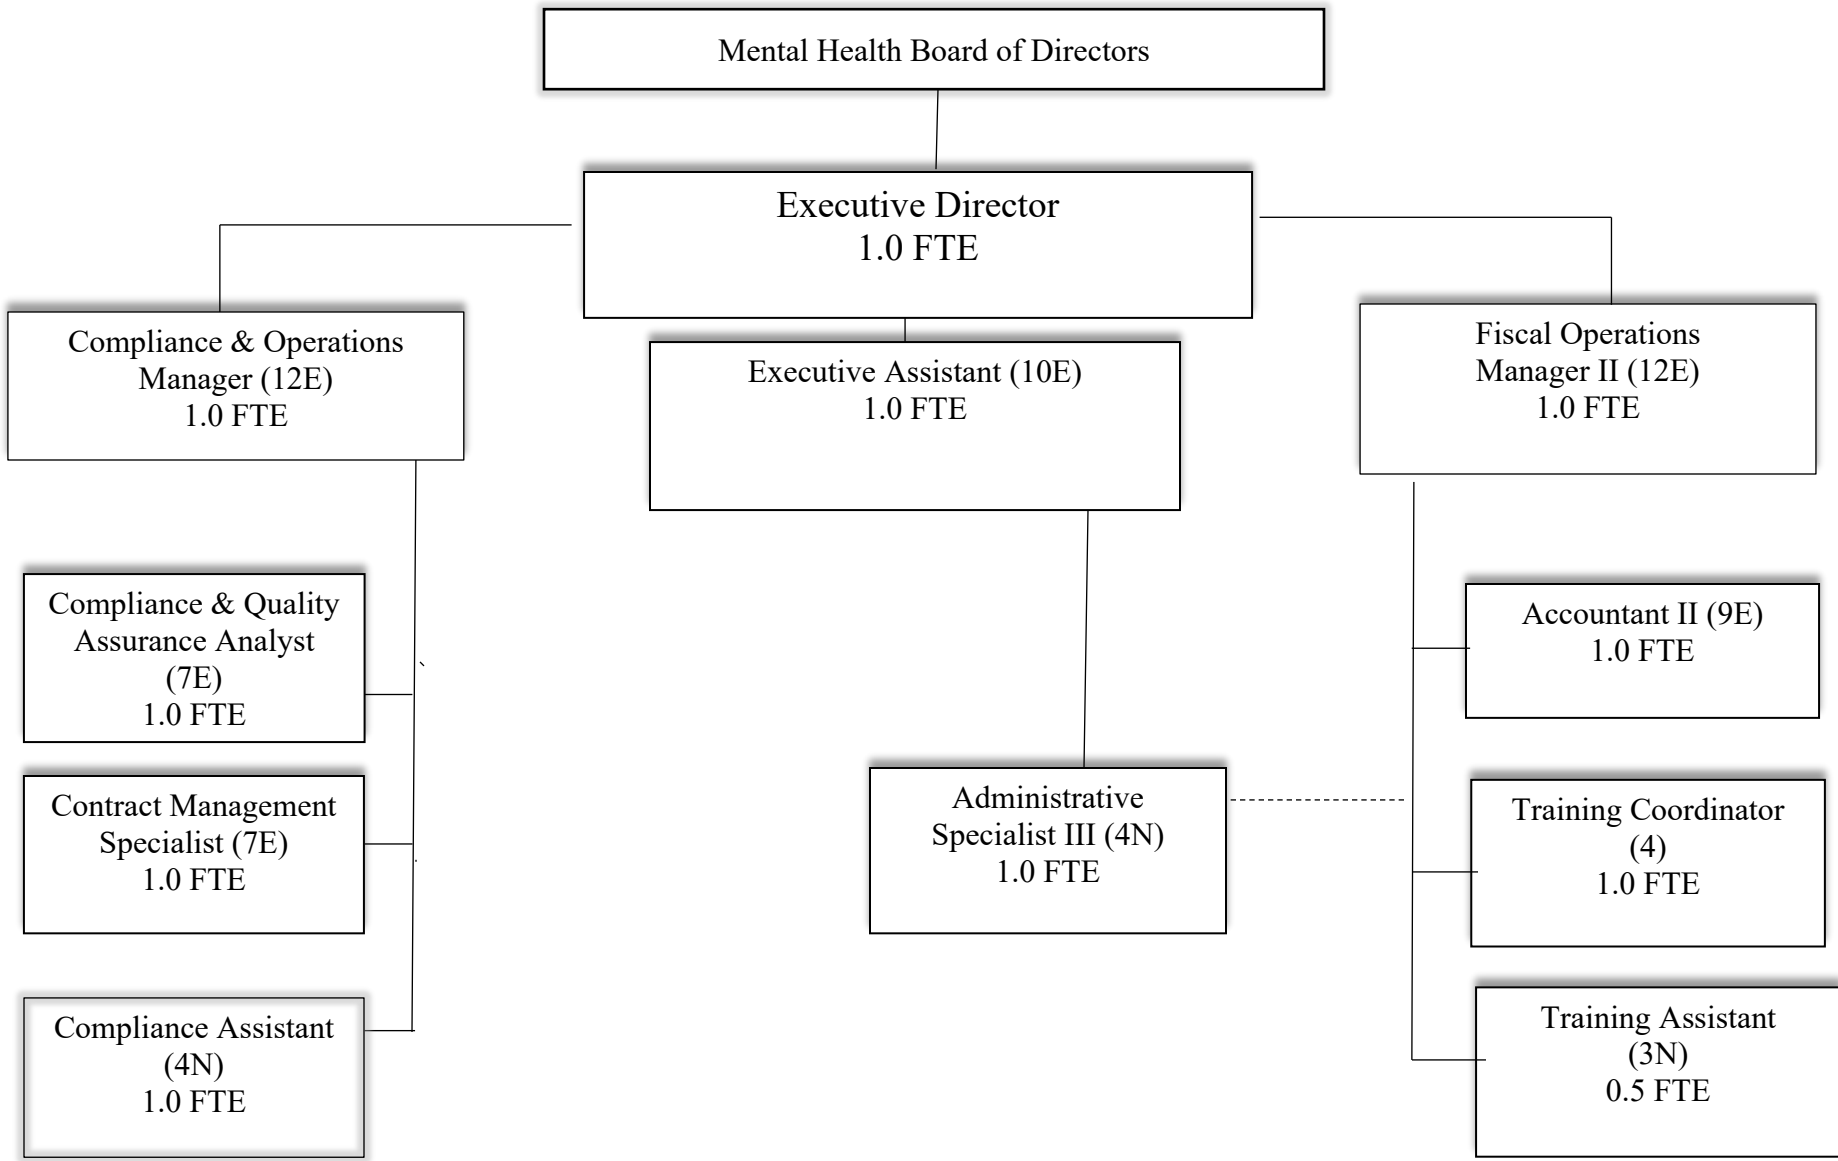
Mental Health Board of Directors

Executive Director
1.0 FTE

Compliance & Operations Manager (12E)
1.0 FTE

Executive Assistant (10E)
1.0 FTE

Fiscal Operations Manager II (12E)
1.0 FTE

Compliance & Quality Assurance Analyst (7E)
1.0 FTE

Contract Management Specialist (7E)
1.0 FTE

Compliance Assistant (4N)
1.0 FTE

Administrative Specialist III (4N)
1.0 FTE

Accountant II (9E)
1.0 FTE

Training Coordinator (4)
1.0 FTE

Training Assistant (3N)
0.5 FTE